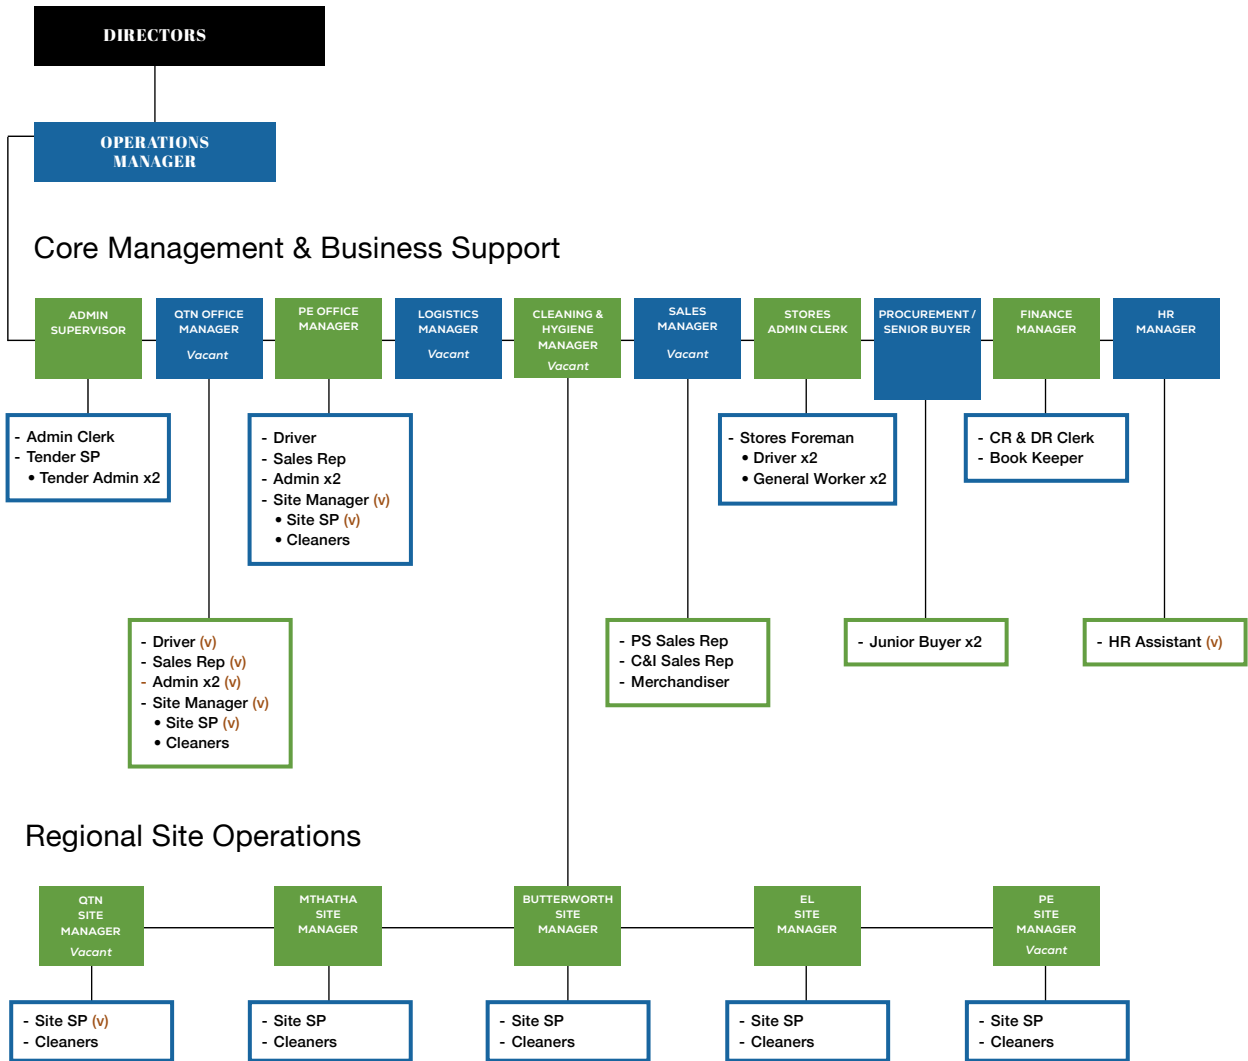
DIRECTORS

OPERATIONS MANAGER

Core Management & Business Support

ADMIN SUPERVISOR

QTN OFFICE MANAGER
Vacant

PE OFFICE MANAGER

LOGISTICS MANAGER
Vacant

CLEANING & HYGIENE MANAGER
Vacant

SALES MANAGER
Vacant

STORES ADMIN CLERK

PROCUREMENT / SENIOR BUYER

FINANCE MANAGER

HR MANAGER

- Admin Clerk
- Tender SP
• Tender Admin x2

- Driver
- Sales Rep
- Admin x2
- Site Manager (v)
• Site SP (v)
• Cleaners

- Stores Foreman
• Driver x2
• General Worker x2

- CR & DR Clerk
- Book Keeper

- Driver (v)
- Sales Rep (v)
- Admin x2 (v)
- Site Manager (v)
• Site SP (v)
• Cleaners

- PS Sales Rep
- C&I Sales Rep
- Merchandiser

- Junior Buyer x2

- HR Assistant (v)

Regional Site Operations

QTN SITE MANAGER
Vacant

MTHATHA SITE MANAGER

BUTTERWORTH SITE MANAGER

EL SITE MANAGER

PE SITE MANAGER
Vacant

- Site SP (v)
- Cleaners

- Site SP
- Cleaners

- Site SP
- Cleaners

- Site SP
- Cleaners

- Site SP
- Cleaners